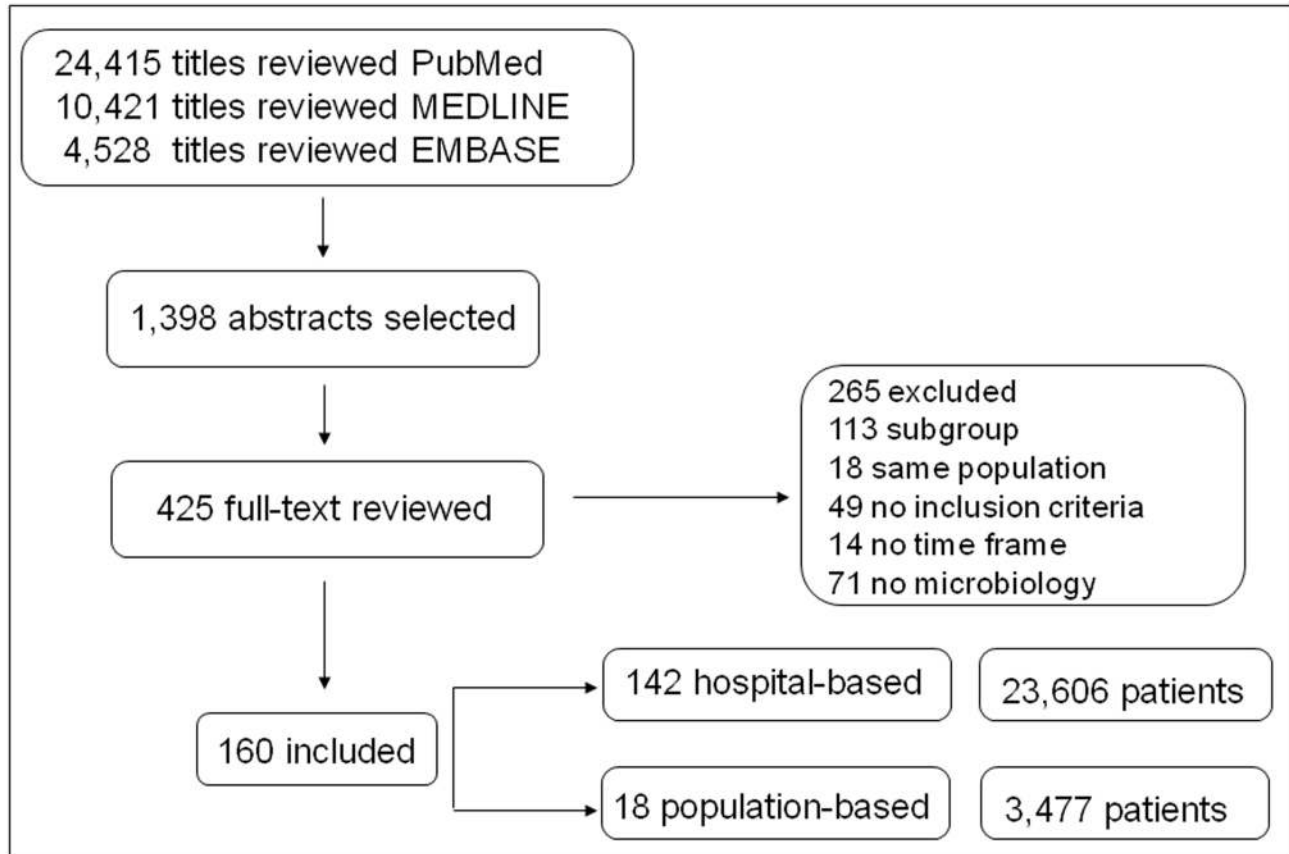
24,415 titles reviewed PubMed
10,421 titles reviewed MEDLINE
4,528 titles reviewed EMBASE

1,398 abstracts selected

425 full-text reviewed

265 excluded
113 subgroup
18 same population
49 no inclusion criteria
14 no time frame
71 no microbiology

160 included

142 hospital-based

23,606 patients

18 population-based

3,477 patients